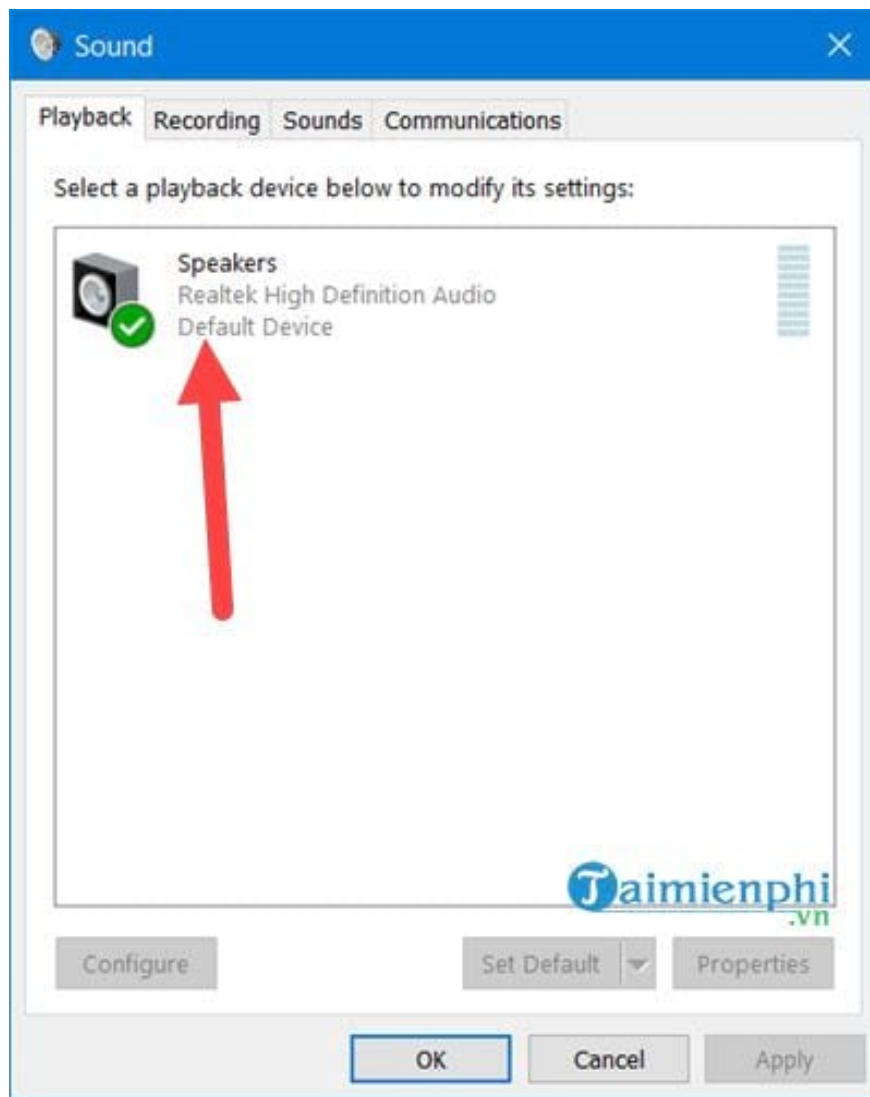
Sound

Playback Recording Sounds Communications

Select a playback device below to modify its settings:

Speakers
Realtek High Definition Audio
Default Device

Taimienphi.vn

Configure

Set Default

Properties

OK

Cancel

Apply